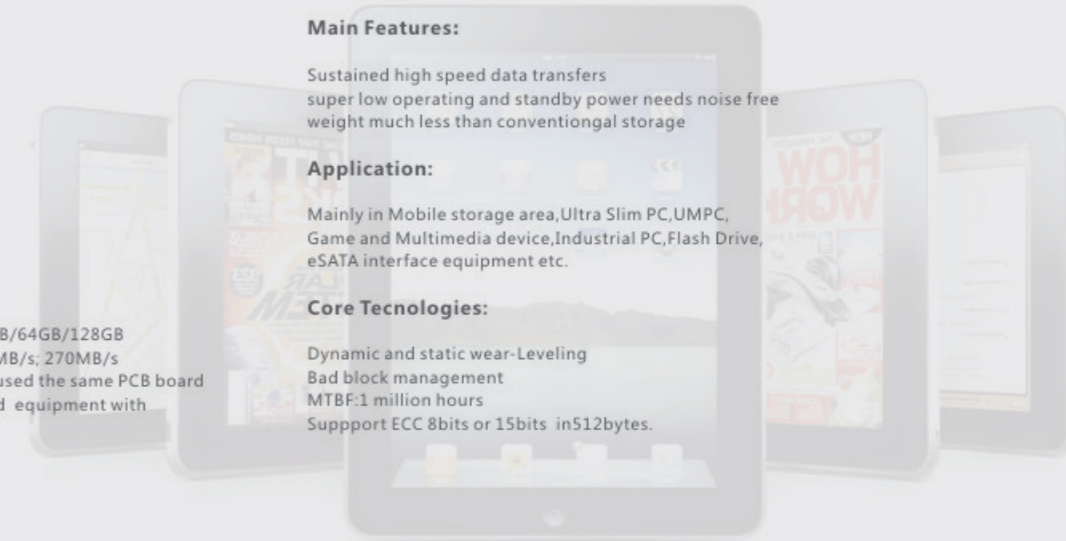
B/64GB/128GB
MB/s; 270MB/s
used the same PCB board
d equipment with

Main Features:

Sustained high speed data transfers
super low operating and standby power needs noise free
weight much less than conventiongal storage

Application:

Mainly in Mobile storage area,Ultra Slim PC,UMPC, Game and Multimedia device,Industrial PC,Flash Drive, eSATA interface equipment etc.

Core Tecnologies:

Dynamic and static wear-Leveling
Bad block management
MTBF:1 million hours
Suppport ECC 8bits or 15bits in512bytes.